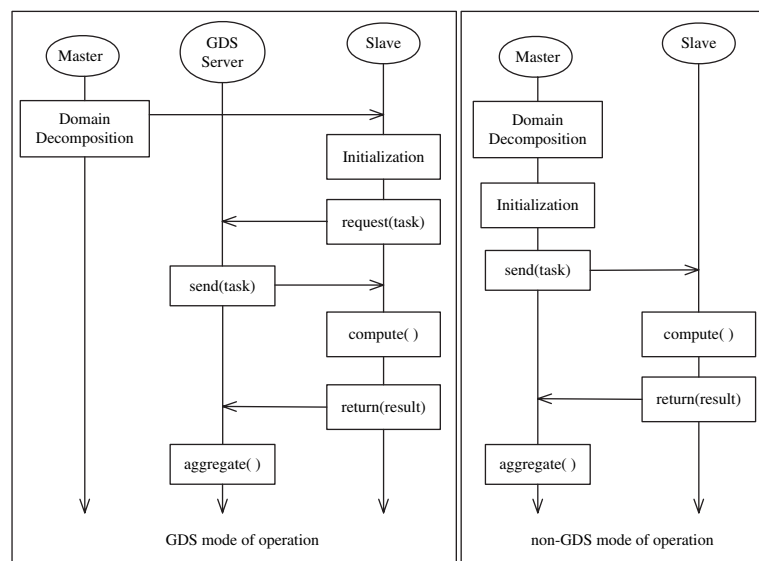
Master

GDS Server

Slave

Domain Decomposition

Initialization

request(task)

send(task)

compute( )

return(result)

aggregate( )

GDS mode of operation

Master

Slave

Domain Decomposition

Initialization

send(task)

compute( )

return(result)

aggregate( )

non-GDS mode of operation